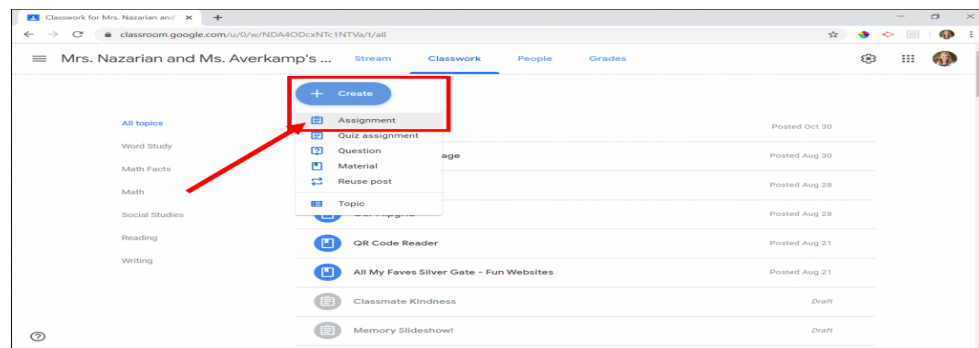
Classwork for Mrs. Nazarian and ×
+
classroom.google.com/u/0/w/NDA4ODcxNTc1NTVa/t/all

Mrs. Nazarian and Ms. Averkamp's ...
Stream
Classwork
People
Grades

Create
Assignment
Quiz assignment
Question
Material
Reuse post
Topic

All topics
Word Study
Math Facts
Math
Social Studies
Reading
Writing

Posted Oct 30
age
Posted Aug 30
Posted Aug 28
Posted Aug 28
QR Code Reader
Posted Aug 21
All My Faves Silver Gate - Fun Websites
Posted Aug 21
Classmate Kindness
Draft
Memory Slideshow!
Draft